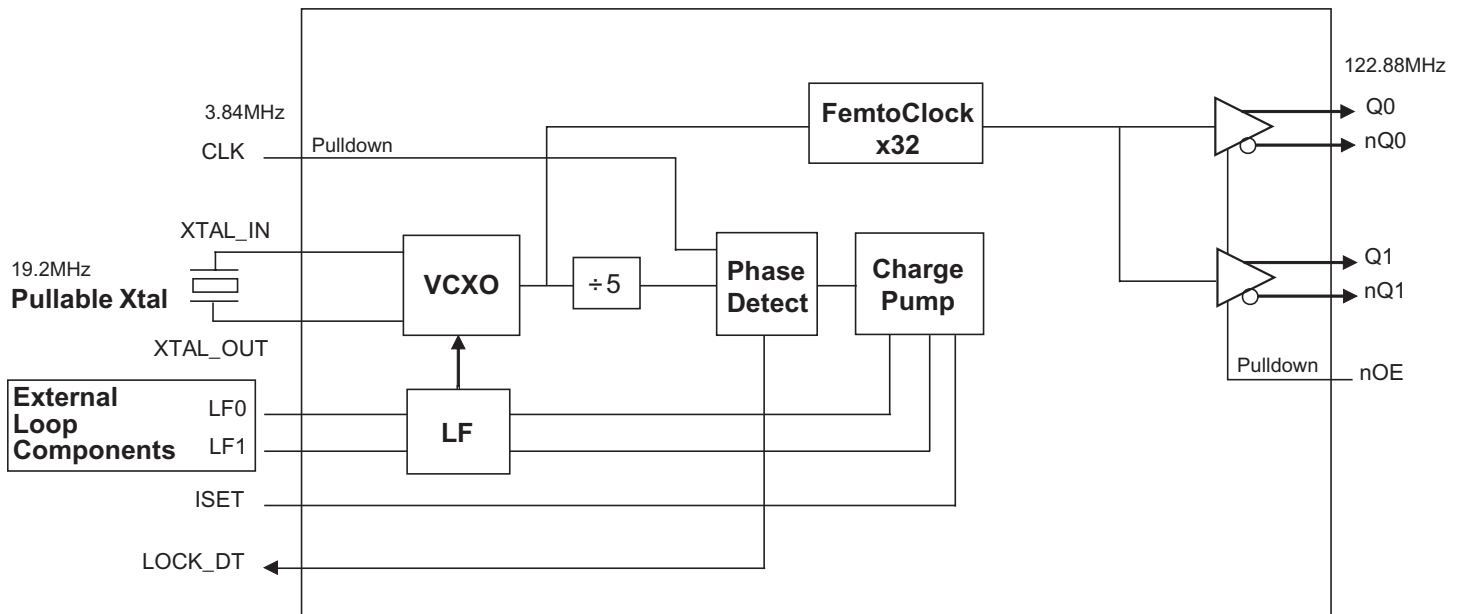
122.88MHz

3.84MHz

CLK

Pulldown

FemtoClock
x32

Q0

nQ0

XTAL_IN

19.2MHz
Pullable Xtal

VCXO

÷5

Phase
Detect

Charge
Pump

Q1

nQ1

XTAL_OUT

Pulldown

nOE

External
Loop
Components

LF0

LF1

LF

ISET

LOCK_DT